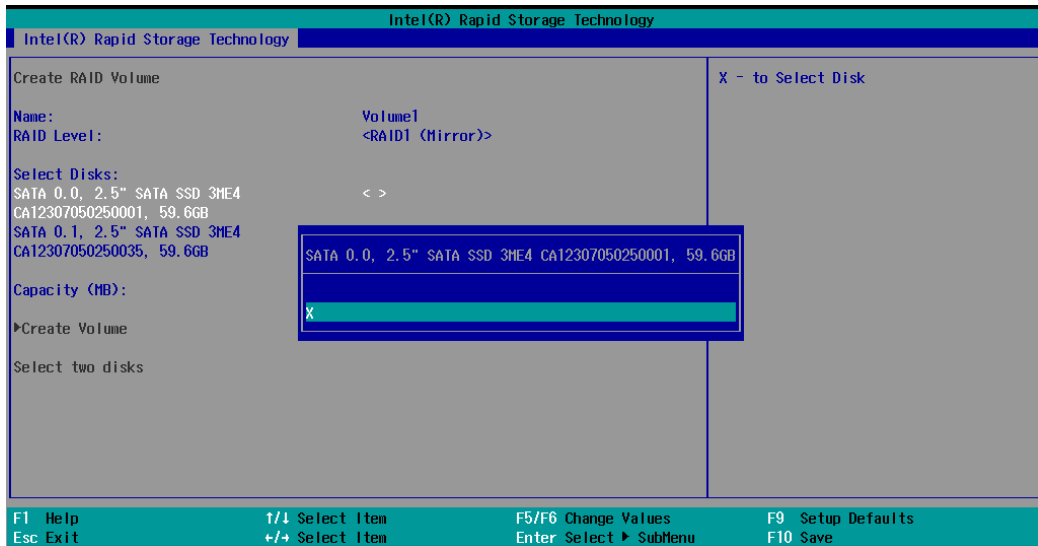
Intel(R) Rapid Storage Technology

Intel(R) Rapid Storage Technology

Create RAID Volume

Name: Volume1
RAID Level: <RAID1 (Mirror)>

Select Disks:
SATA 0.0, 2.5" SATA SSD 3ME4 < >
CA12307050250001, 59.6GB
SATA 0.1, 2.5" SATA SSD 3ME4
CA12307050250035, 59.6GB

Capacity (MB):

▶Create Volume

Select two disks

X - to Select Disk

SATA 0.0, 2.5" SATA SSD 3ME4 CA12307050250001, 59.6GB

X

F1 Help
Esc Exit
↑/↓ Select Item
←/→ Select Item
F5/F6 Change Values
Enter Select ▶ SubMenu
F9 Setup Defaults
F10 Save